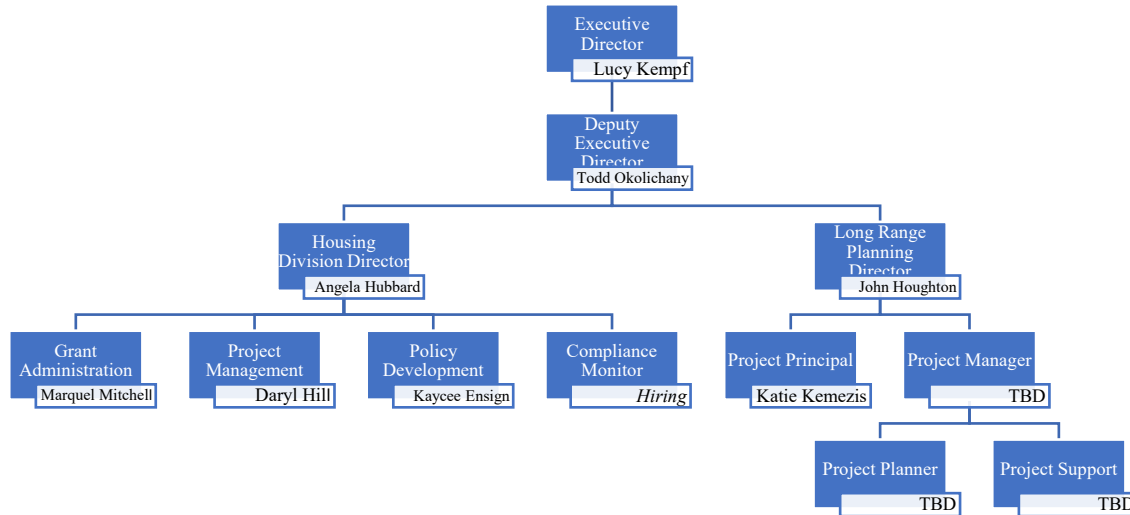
Executive Director
Lucy Kempf

Deputy Executive Director
Todd Okolichany

Housing Division Director
Angela Hubbard

Long Range Planning Director
John Houghton

Grant Administration
Marquel Mitchell

Project Management
Daryl Hill

Policy Development
Kaycee Ensign

Compliance Monitor
*Hiring*

Project Principal
Katie Kemezis

Project Manager
TBD

Project Planner
TBD

Project Support
TBD